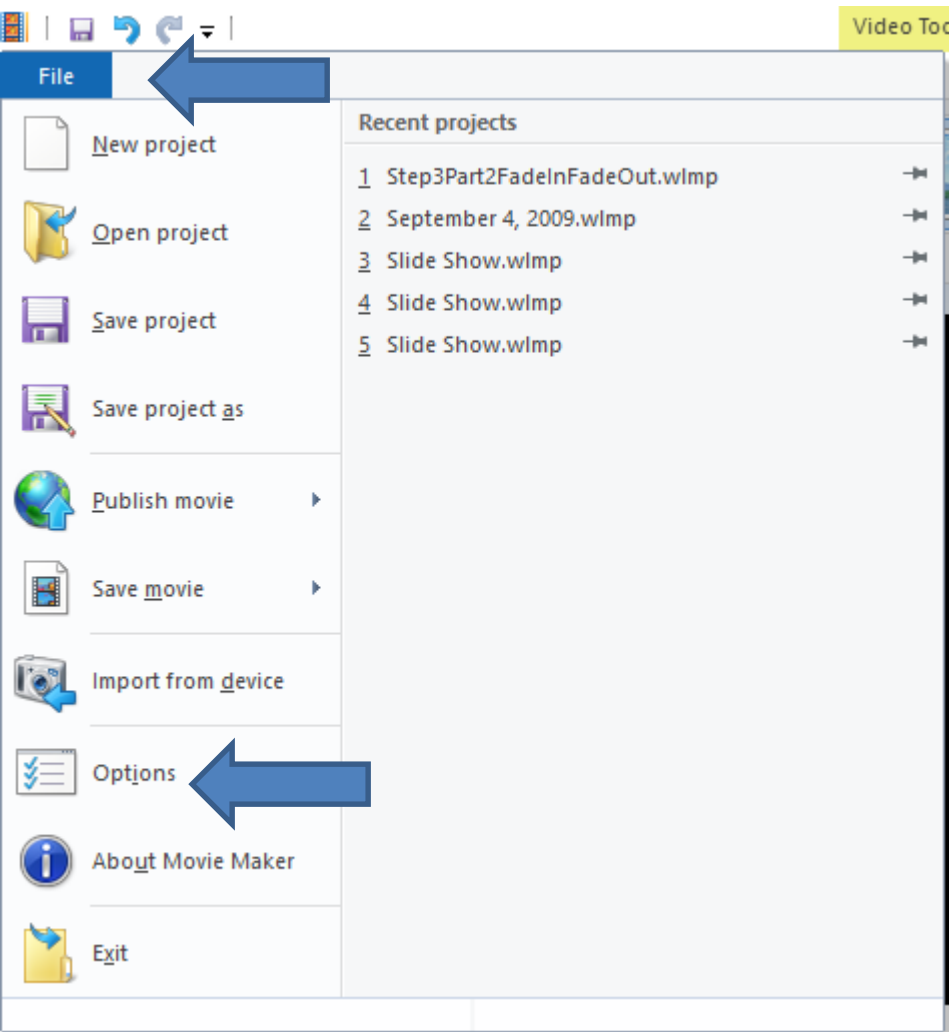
Video Too

File

New project

Open project

Save project

Save project as

Publish movie

Save movie

Import from device

Options

About Movie Maker

Exit

Recent projects

1 Step3Part2FadeInFadeOut.wlmp

2 September 4, 2009.wlmp

3 Slide Show.wlmp

4 Slide Show.wlmp

5 Slide Show.wlmp